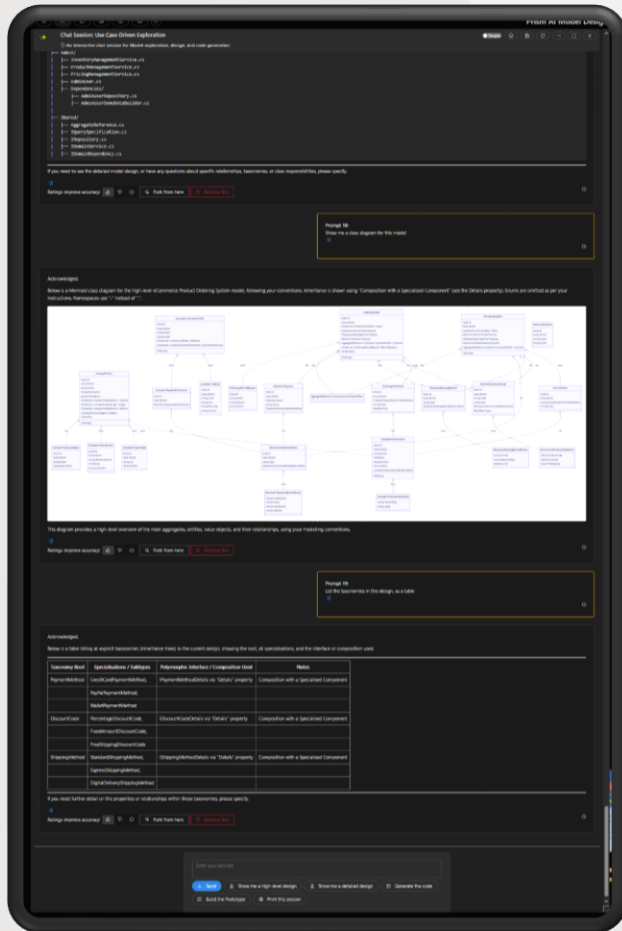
Prism AI Model Desig

Chat Session: Use Case Driven Exploration

An interactive chat session for Model exploration, design, and code generation

├── Admin/
│ ├── InventoryManagementService.cs
│ ├── ProductManagementService.cs
│ ├── PricingManagementService.cs
│ ├── AdminUser.cs
│ └── Dependencies/
│ ├── AdminUserRepository.cs
│ └── AdminUserDomainBuilder.cs
│
├── Shared/
│ ├── AggregateReference.cs
│ ├── IQuerySpecification.cs
│ ├── IRepository.cs
│ ├── IDomainService.cs
│ └── IDomainDependency.cs

If you need to see the detailed model design, or have any questions about specific relationships, taxonomies, or class responsibilities, please specify.

Ratings improve accuracy Fork from here Remove this

Prompt 18:
Show me a class diagram for this model

Acknowledged.

Below is a Mermaid class diagram for the high-level eCommerce Product Ordering System model, following your conventions. Inheritance is shown using "Composition with a Specialised Component" (see the Details property). Enums are omitted as per your instructions. Namespaces use "_" instead of ".".

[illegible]

The diagram provides a high-level overview of the main aggregates, entities, value objects, and their relationships, using your modelling conventions.

Ratings improve accuracy Fork from here Remove this

Prompt 19:
List the taxonomies in this design, as a table

Acknowledged.

Below is a table listing all explicit taxonomies (inheritance trees) in the current design, showing the root, all specialisations, and the interface or composition used.

| Taxonomy Root | Specialisations / Subtypes | Polymorphic Interface / Composition Used | Notes |
|---|---|---|---|
| PaymentMethod | CreditCardPaymentMethod, | IPaymentMethodDetails via "Details" property | Composition with a Specialised Component |
| | PayPalPaymentMethod, | | |
| | WalletPaymentMethod | | |
| DiscountCode | PercentageDiscountCode, | IDiscountCodeDetails via "Details" property | Composition with a Specialised Component |
| | FixedAmountDiscountCode, | | |
| | FreeShippingDiscountCode | | |
| ShippingMethod | StandardShippingMethod, | IShippingMethodDetails via "Details" property | Composition with a Specialised Component |
| | ExpressShippingMethod, | | |
| | DigitalDeliveryShippingMethod | | |

If you need further detail on the properties or relationships within these taxonomies, please specify.

Ratings improve accuracy Fork from here Remove this

Enter your prompt

Send Show me a high level design Show me a detailed design Generate the code Build the Prototype Print this session